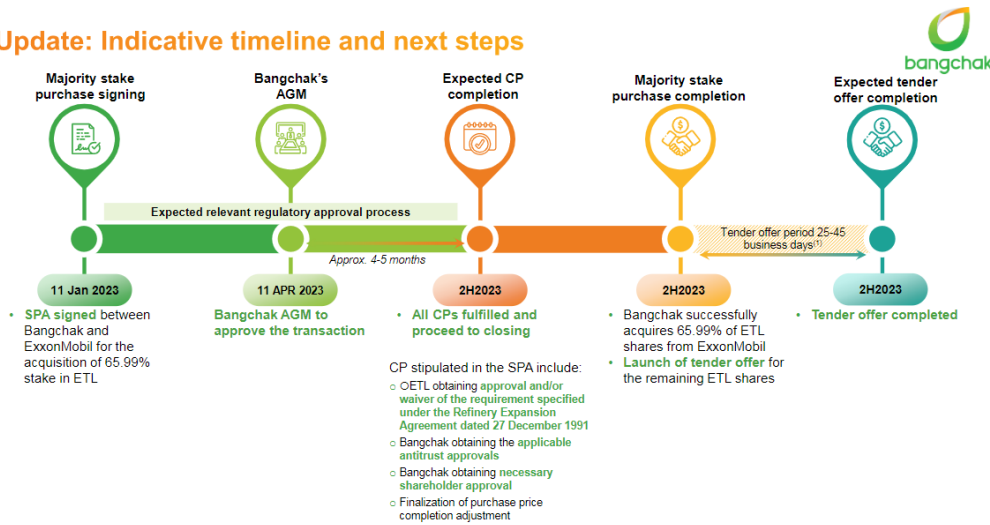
Update: Indicative timeline and next steps

bangchak

Majority stake purchase signing

Bangchak's AGM

Expected CP completion

Majority stake purchase completion

Expected tender offer completion

Expected relevant regulatory approval process

Approx. 4-5 months

Tender offer period 25-45 business days$^{(1)}$

11 Jan 2023

11 APR 2023

2H2023

2H2023

2H2023

• SPA signed between Bangchak and ExxonMobil for the acquisition of 65.99% stake in ETL

Bangchak AGM to approve the transaction

• All CPs fulfilled and proceed to closing

CP stipulated in the SPA include:
○ ETL obtaining approval and/or waiver of the requirement specified under the Refinery Expansion Agreement dated 27 December 1991
○ Bangchak obtaining the applicable antitrust approvals
○ Bangchak obtaining necessary shareholder approval
○ Finalization of purchase price completion adjustment

• Bangchak successfully acquires 65.99% of ETL shares from ExxonMobil
• Launch of tender offer for the remaining ETL shares

• Tender offer completed